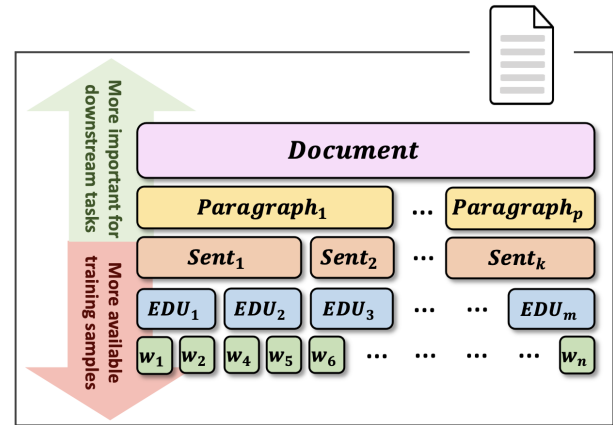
More important for downstream tasks

More available training samples

Document

$Paragraph_1$ … $Paragraph_p$

$Sent_1$ $Sent_2$ … $Sent_k$

$EDU_1$ $EDU_2$ $EDU_3$ … $EDU_m$

$w_1$ $w_2$ $w_4$ $w_5$ $w_6$ … … … $w_n$